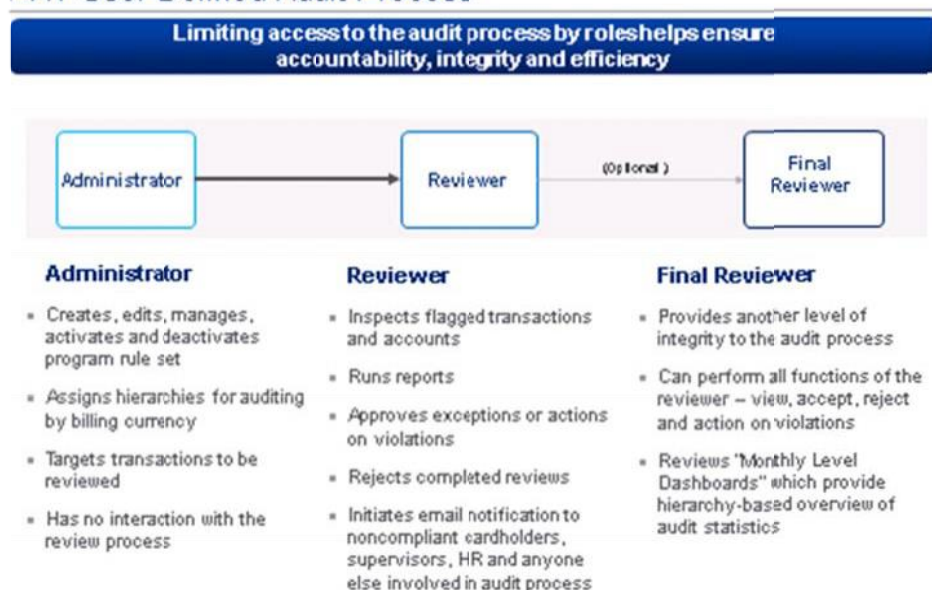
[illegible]

Limiting access to the audit process by roleshelps ensure accountability, integrity and efficiency

Administrator

Reviewer

(Optional)

Final Reviewer

Administrator

- Creates, edits, manages, activates and deactivates program rule set
- Assigns hierarchies for auditing by billing currency
- Targets transactions to be reviewed
- Has no interaction with the review process

Reviewer

- Inspects flagged transactions and accounts
- Runs reports
- Approves exceptions or actions on violations
- Rejects completed reviews
- Initiates email notification to noncompliant cardholders, supervisors, HR and anyone else involved in audit process

Final Reviewer

- Provides another level of integrity to the audit process
- Can perform all functions of the reviewer – view, accept, reject and action on violations
- Reviews "Monthly Level Dashboards" which provide hierarchy-based overview of audit statistics